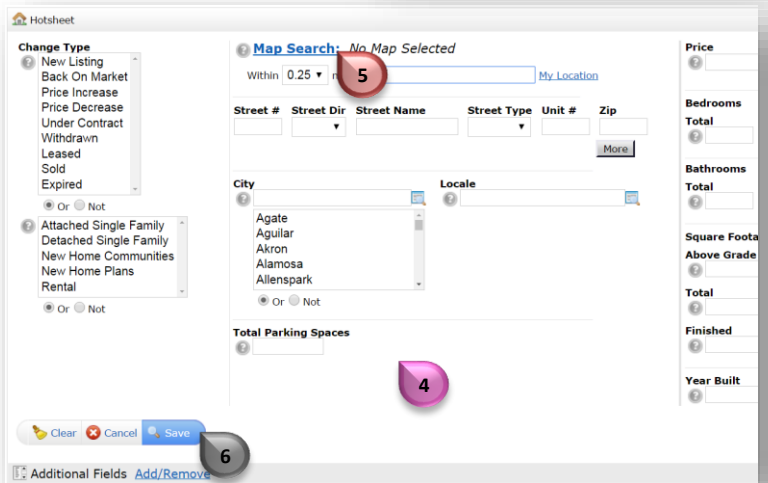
Hotsheet

Change Type

New Listing
Back On Market
Price Increase
Price Decrease
Under Contract
Withdrawn
Leased
Sold
Expired

Or Not

Attached Single Family
Detached Single Family
New Home Communities
New Home Plans
Rental

Or Not

Map Search: No Map Selected

Within 0.25 m

5

My Location

Street # | Street Dir | Street Name | Street Type | Unit # | Zip

More

City

Agate
Aguilar
Akron
Alamosa
Allenspark

Or Not

Locale

Total Parking Spaces

4

Price

Bedrooms

Total

Bathrooms

Total

Square Foota

Above Grade

Total

Finished

Year Built

Clear Cancel Save

6

Additional Fields Add/Remove